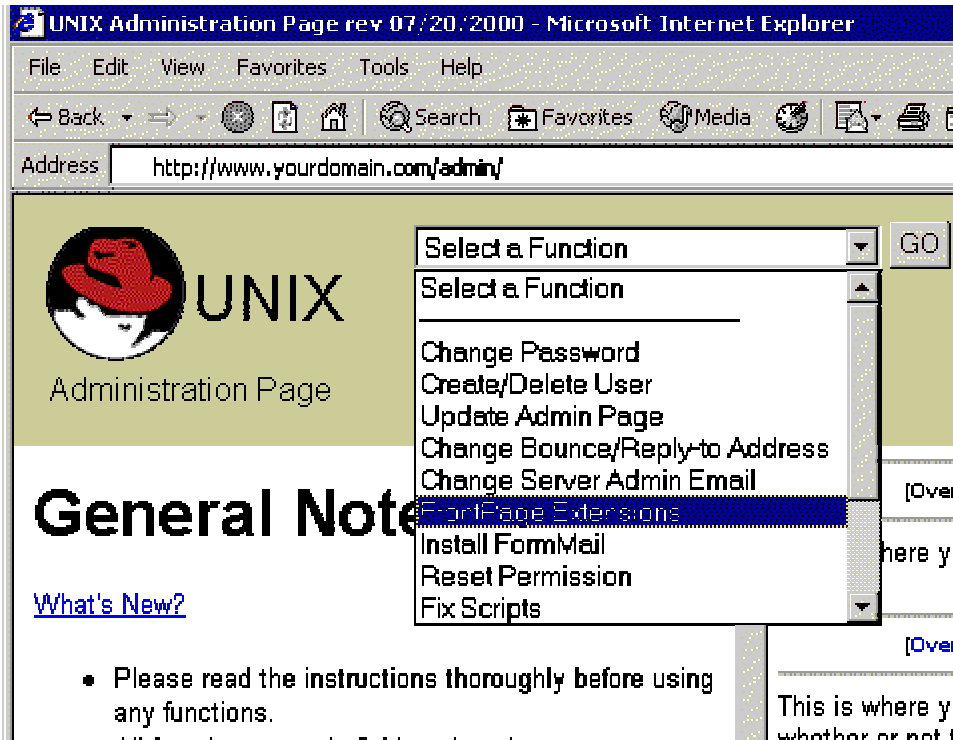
UNIX Administration Page rev 07/20/2000 - Microsoft Internet Explorer

File Edit View Favorites Tools Help

Back Search Favorites Media

Address http://www.yourdomain.com/admin/

UNIX

Administration Page

Select a Function

GO

Select a Function

Change Password
Create/Delete User
Update Admin Page
Change Bounce/Reply-to Address
Change Server Admin Email
FrontPage Extensions
Install FormMail
Reset Permission
Fix Scripts

General Note

[Over

here y

[Over

This is where y

whether or not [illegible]

What's New?

• Please read the instructions thoroughly before using any functions.